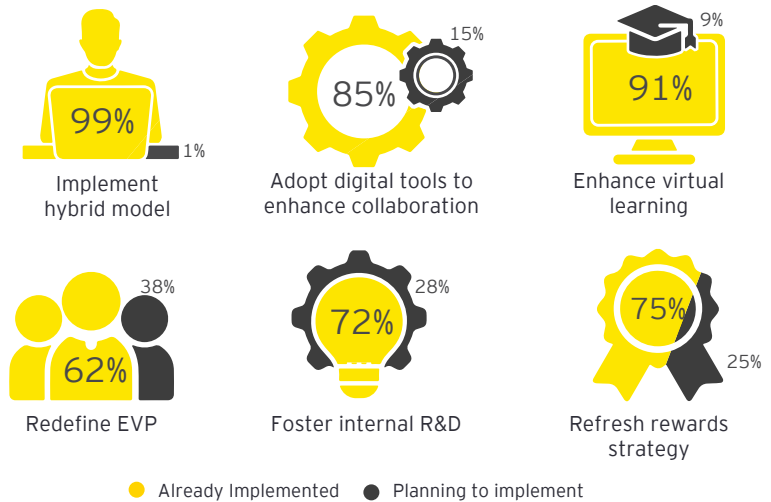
99%
1%
Implement hybrid model

85%
15%
Adopt digital tools to enhance collaboration

9%
91%
Enhance virtual learning

38%
62%
Redefine EVP

28%
72%
Foster internal R&D

75%
25%
Refresh rewards strategy

Already Implemented
Planning to implement